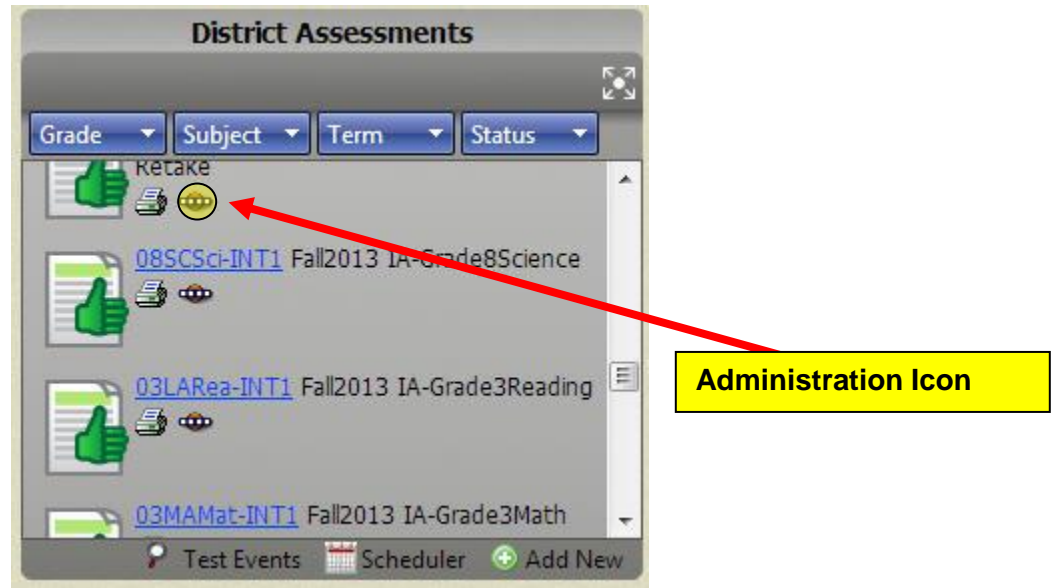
District Assessments

Grade
Subject
Term
Status

Retake

08SCSci-INT1 Fall2013 IA-Grade8Science

03LARea-INT1 Fall2013 IA-Grade3Reading

03MAMat-INT1 Fall2013 IA-Grade3Math

Test Events
Scheduler
Add New

Administration Icon